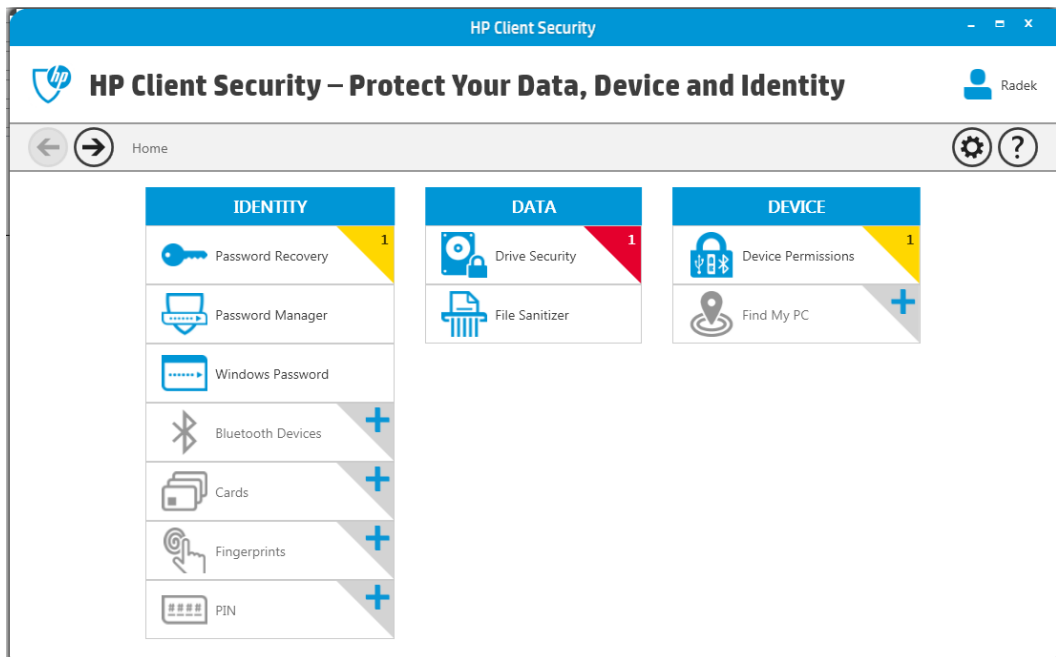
HP Client Security

HP Client Security – Protect Your Data, Device and Identity

Radek

Home

IDENTITY

Password Recovery 1

Password Manager

Windows Password

Bluetooth Devices +

Cards +

Fingerprints +

PIN +

DATA

Drive Security 1

File Sanitizer

DEVICE

Device Permissions 1

Find My PC +